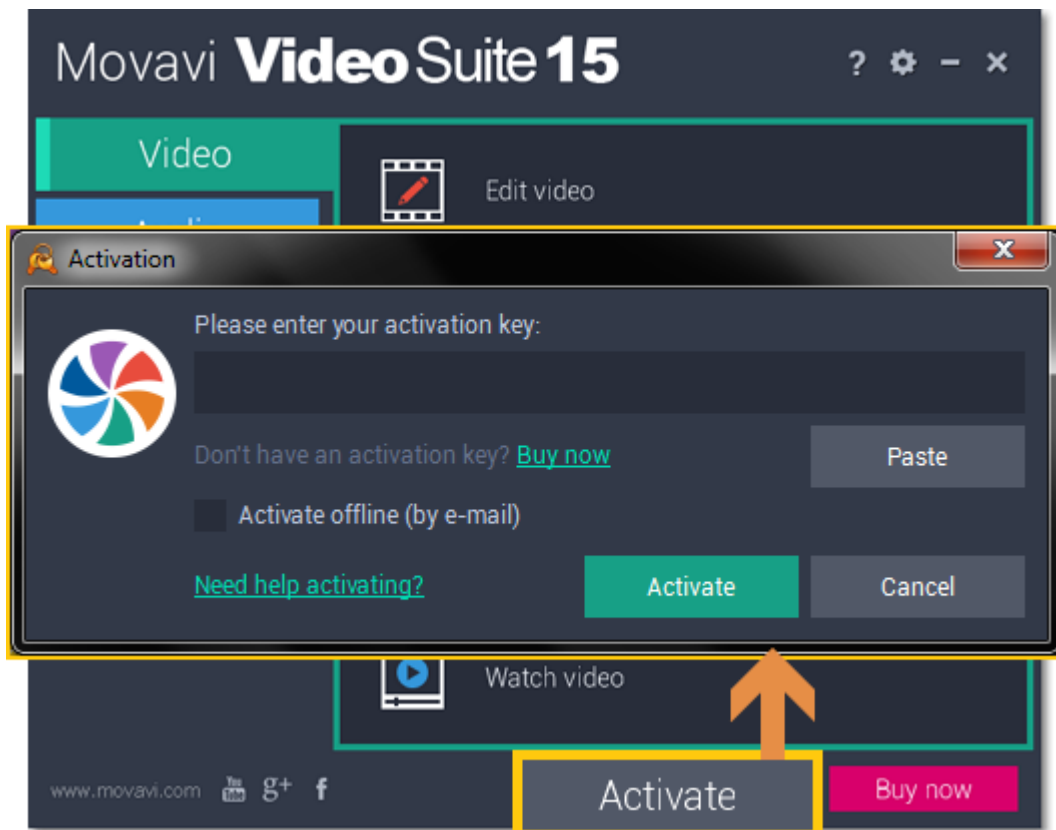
Movavi Video Suite 15

? ⚙ – ×

Video

Audi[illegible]

Edit video

Activation

Please enter your activation key:

Don't have an activation key? Buy now

Paste

Activate offline (by e-mail)

Need help activating?

Activate

Cancel

Watch video

www.movavi.com

g+

f

Activate

Buy now